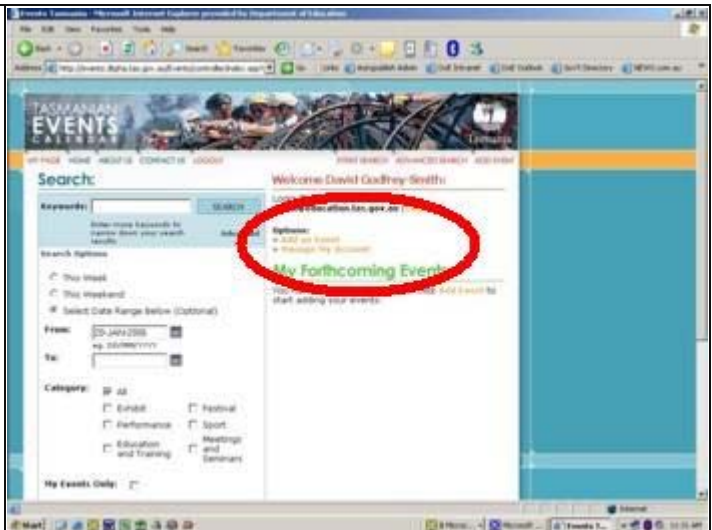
Events Tasmania - Microsoft Internet Explorer provided by Department of Education

File Edit View Favorites Tools Help

Back Search Favorites

Address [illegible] Go Links

TASMANIAN EVENTS CALENDAR

Tasmania

MY PAGE HOME ABOUT US CONTACT US LOGOUT

EVENT SEARCH ADVANCED SEARCH ADD EVENT

Search:

Keywords: SEARCH

Enter more keywords to narrow down your search results

Advanced

Search Options

This Week

This Weekend

Select Date Range below (Optional)

From: 25-JAN-2006

eg. DD/MM/YYYY

To:

Category: All

Exhibit

Festival

Performance

Sport

Education and Training

Meetings and Seminars

My Events Only:

Welcome David Godfrey-Smith:

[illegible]education.tas.gov.au

Options:

» Add an Event

» Manage My Account

My Forthcoming Events

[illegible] Add Event to start adding your events

Internet

Start